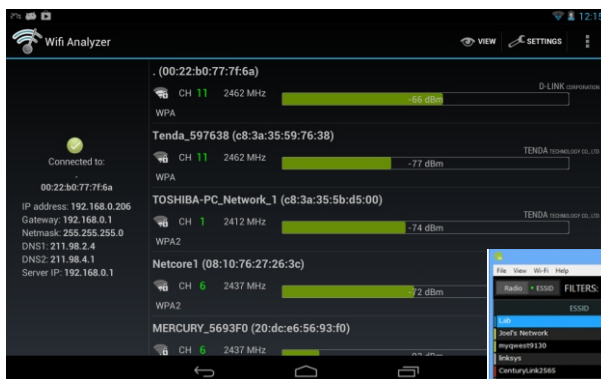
12:5

Wifi Analyzer

VIEW SETTINGS

Connected to:
.
00:22:b0:77:7f:6a

IP address: 192.168.0.206
Gateway: 192.168.0.1
Netmask: 255.255.255.0
DNS1: 211.98.2.4
DNS2: 211.98.4.1
Server IP: 192.168.0.1

. (00:22:b0:77:7f:6a)
CH 11 2462 MHz
D-LINK CORPORATION
-66 dBm
WPA

Tenda_597638 (c8:3a:35:59:76:38)
CH 11 2462 MHz
TENDA TECHNOLOGY CO., LTD.
-77 dBm
WPA

TOSHIBA-PC_Network_1 (c8:3a:35:5b:d5:00)
CH 1 2412 MHz
TENDA TECHNOLOGY CO., LTD.
-74 dBm
WPA2

Netcore1 (08:10:76:27:26:3c)
CH 6 2437 MHz
-72 dBm
WPA2

MERCURY_5693F0 (20:dc:e6:56:93:f0)
CH 6 2437 MHz
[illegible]

File View Wi-Fi Help
Radio ESSID FILTERS:
ESSID
Lab
Joel's Network
myqwest9130
linksys
CenturyLink2565